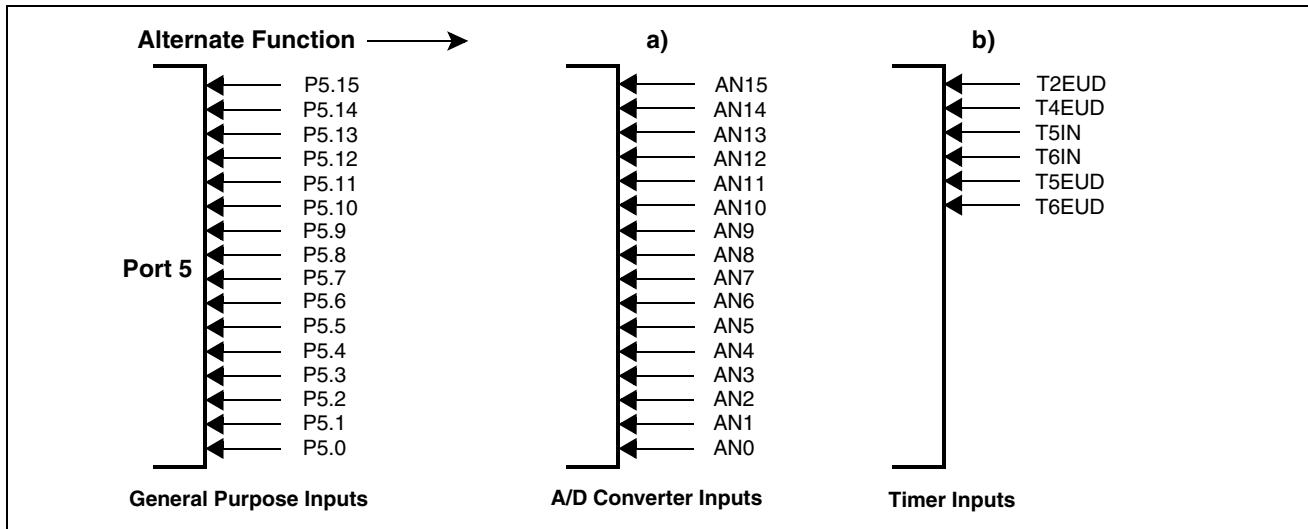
Alternate Function

a)

b)

Port 5

P5.15
P5.14
P5.13
P5.12
P5.11
P5.10
P5.9
P5.8
P5.7
P5.6
P5.5
P5.4
P5.3
P5.2
P5.1
P5.0

General Purpose Inputs

AN15
AN14
AN13
AN12
AN11
AN10
AN9
AN8
AN7
AN6
AN5
AN4
AN3
AN2
AN1
AN0

A/D Converter Inputs

T2EUD
T4EUD
T5IN
T6IN
T5EUD
T6EUD

Timer Inputs